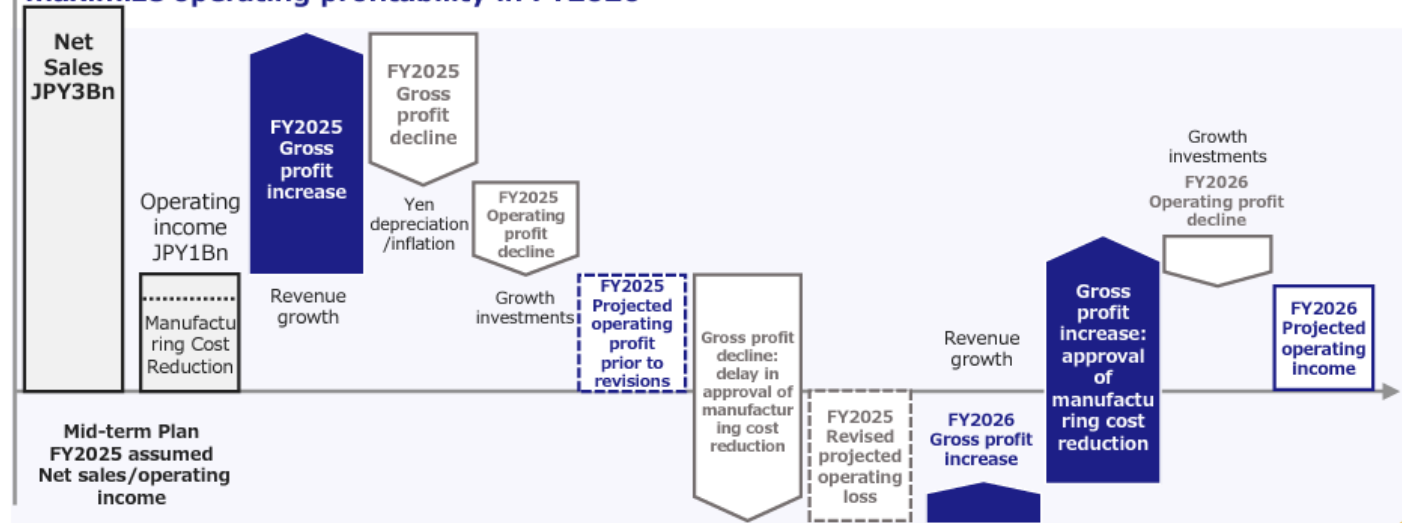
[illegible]

Net Sales JPY3Bn

Operating income JPY1Bn

Manufacturing Cost Reduction

FY2025 Gross profit increase

Revenue growth

FY2025 Gross profit decline

Yen depreciation /inflation

FY2025 Operating profit decline

Growth investments

FY2025 Projected operating profit prior to revisions

Gross profit decline: delay in approval of manufacturing cost reduction

FY2025 Revised projected operating loss

Revenue growth

FY2026 Gross profit increase

Gross profit increase: approval of manufacturing cost reduction

Growth investments

FY2026 Operating profit decline

FY2026 Projected operating income

Mid-term Plan FY2025 assumed Net sales/operating income